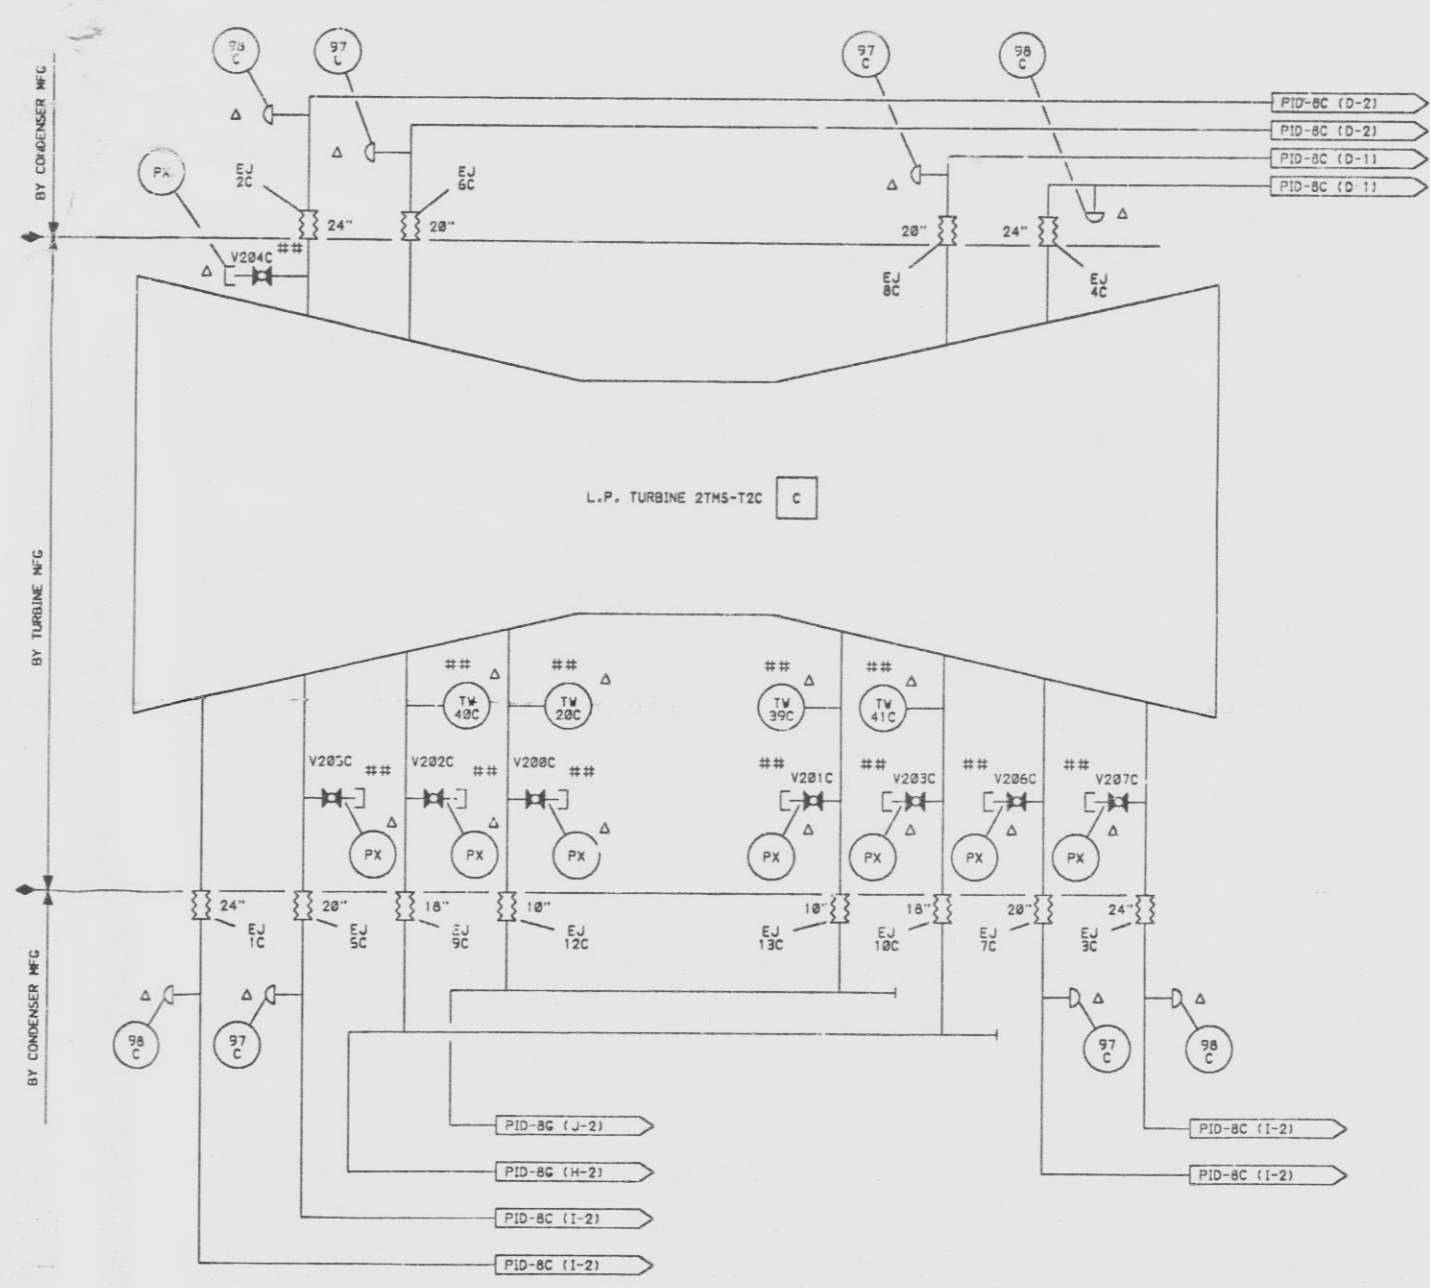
BY CONDENSER MFG

98 C

97 C

97 C

98 C

Δ

Δ

Δ

Δ

PID-8C (D-2)

PID-8C (D-2)

PID-8C (D-1)

PID-8C (D-1)

PX

EJ 2C

EJ 6C

24"

20"

20"

24"

EJ 8C

EJ 4C

Δ

V204C

##

BY TURBINE MFG

L.P. TURBINE 2TMS-T2C

C

##

Δ

##

Δ

##

Δ

##

Δ

TW 40C

TW 20C

TW 39C

TW 41C

V205C

##

V202C

##

V200C

##

##

V201C

##

V203C

##

V206C

##

V207C

Δ

Δ

Δ

Δ

Δ

Δ

Δ

PX

PX

PX

PX

PX

PX

PX

24"

EJ 1C

20"

EJ 5C

18"

EJ 9C

10"

EJ 12C

10"

EJ 13C

18"

EJ 10C

20"

EJ 7C

24"

EJ 3C

BY CONDENSER MFG

Δ

Δ

Δ

Δ

98 C

97 C

97 C

98 C

PID-8G (J-2)

PID-8G (H-2)

PID-8C (I-2)

PID-8C (I-2)

PID-8C (I-2)

PID-8C (I-2)